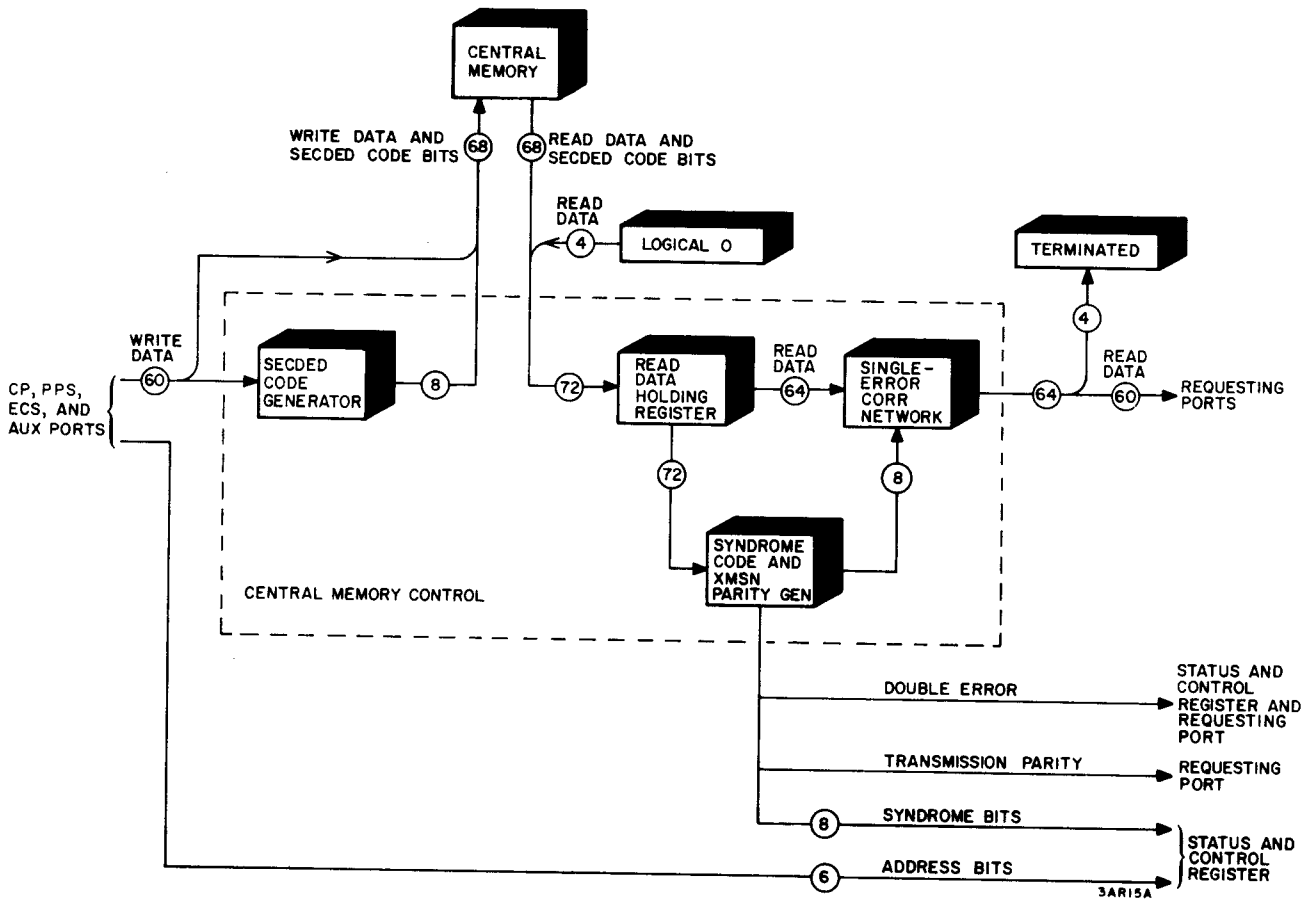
CENTRAL MEMORY

WRITE DATA AND SECDED CODE BITS

68

68

READ DATA AND SECDED CODE BITS

READ DATA

4

LOGICAL 0

TERMINATED

4

WRITE DATA

60

CP, PPS, ECS, AND AUX PORTS

SECDED CODE GENERATOR

8

72

READ DATA HOLDING REGISTER

READ DATA

64

SINGLE-ERROR CORR NETWORK

64

READ DATA

60

REQUESTING PORTS

72

8

SYNDROME CODE AND XMSN PARITY GEN

CENTRAL MEMORY CONTROL

DOUBLE ERROR

STATUS AND CONTROL REGISTER AND REQUESTING PORT

TRANSMISSION PARITY

REQUESTING PORT

8

SYNDROME BITS

6

ADDRESS BITS

STATUS AND CONTROL REGISTER

3AR15A